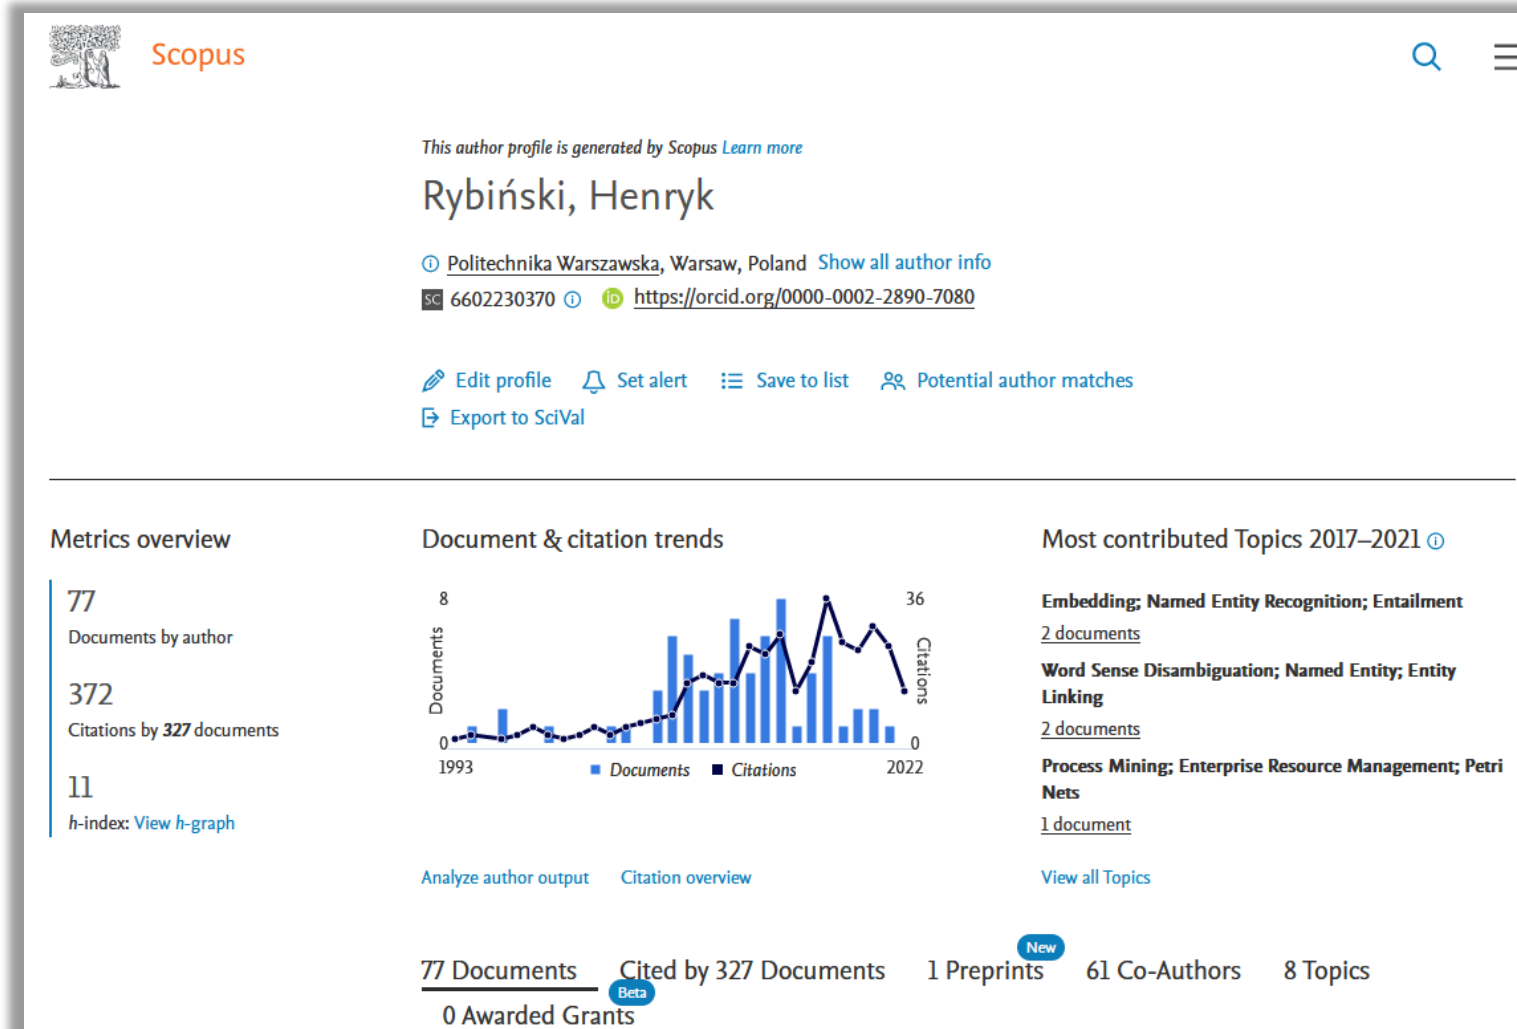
Scopus

This author profile is generated by Scopus Learn more

Rybiński, Henryk

Politechnika Warszawska, Warsaw, Poland Show all author info

SC 6602230370 iD https://orcid.org/0000-0002-2890-7080

Edit profile Set alert Save to list Potential author matches

Export to SciVal

Metrics overview

77
Documents by author

372
Citations by 327 documents

11
h-index: View h-graph

Document & citation trends

8 36
Documents Citations
0 0
1993 Documents Citations 2022

Analyze author output Citation overview

Most contributed Topics 2017–2021

Embedding; Named Entity Recognition; Entailment
2 documents

Word Sense Disambiguation; Named Entity; Entity Linking
2 documents

Process Mining; Enterprise Resource Management; Petri Nets
1 document

View all Topics

77 Documents Cited by 327 Documents New 1 Preprints 61 Co-Authors 8 Topics

Beta 0 Awarded Grants